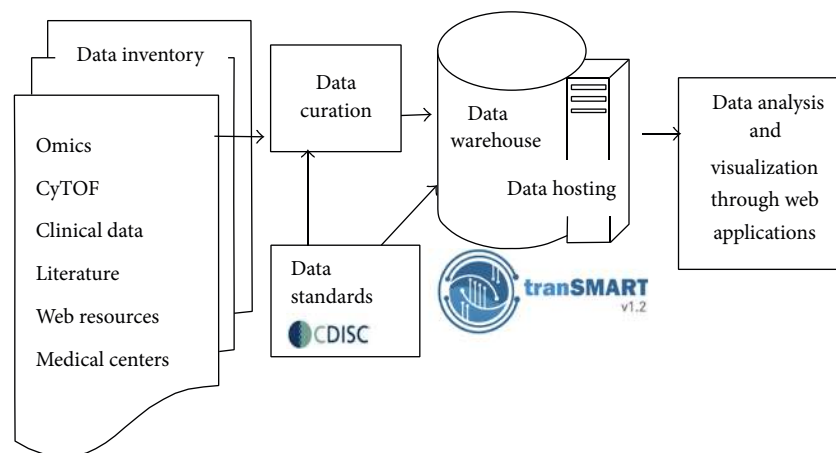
Data inventory

Omics
CyTOF
Clinical data
Literature
Web resources
Medical centers

Data curation

Data standards
CDISC

Data warehouse
Data hosting

tranSMART
v1.2

Data analysis and visualization through web applications